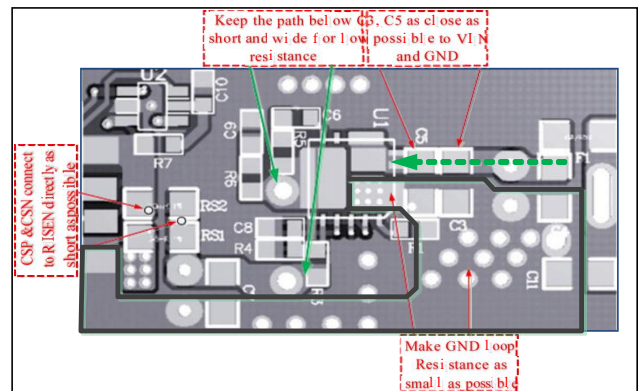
Keep the path below C3, C5 as close as short and wide for low possible to VIN resistance and GND

CSP &CSN connect to RISEN directly as short as possible

Make GND loop Resistance as small as possible

U2
Q10
R7
C6
C9
R5
R6
U1
C5
F1
RS2
RS1
C8
R4
R3
C3
C1